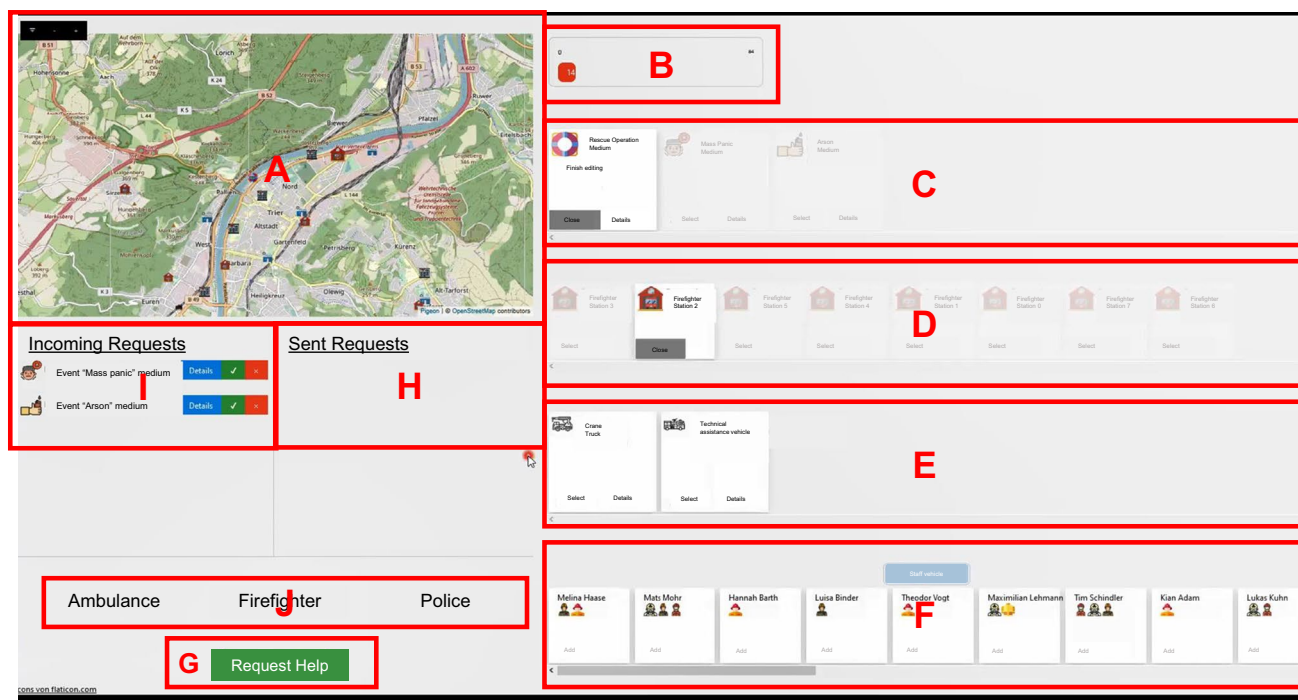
A

Lorich
Hohensonne
Ruwer
Pfalzel
Biewer
Nord
Trier
Altstadt
Gartenfeld
Petrisberg
Kürenz
West
Barbara
Heiligkreuz
Olewig
Alt-Tarforst
Euren
B 52
B 53
K 24
L 44
B 49
A 602
Pigeon | © OpenStreetMap contributors

Incoming Requests
I
Event "Mass panic" medium
Details ✓ ×
Event "Arson" medium
Details ✓ ×

Sent Requests
H

Ambulance
Firefighter
Police
J

G
Request Help

cons von flaticon.com

B
0
84
14

C
Rescue Operation Medium
Finish editing
Close Details
Mass Panic Medium
Select Details
Arson Medium
Select Details

D
Firefighter Station 3
Select
Firefighter Station 2
Close
Firefighter Station 5
Select
Firefighter Station 4
Select
Firefighter Station 1
Select
Firefighter Station 0
Select
Firefighter Station 7
Select
Firefighter Station 6
Select

E
Crane Truck
Select Details
Technical assistance vehicle
Select Details

F
Staff vehicle
Melina Haase
Add
Mats Mohr
Add
Hannah Barth
Add
Luisa Binder
Add
Theodor Vogt
Add
Maximilian Lehmann
Add
Tim Schindler
Add
Kian Adam
Add
Lukas Kuhn
Add